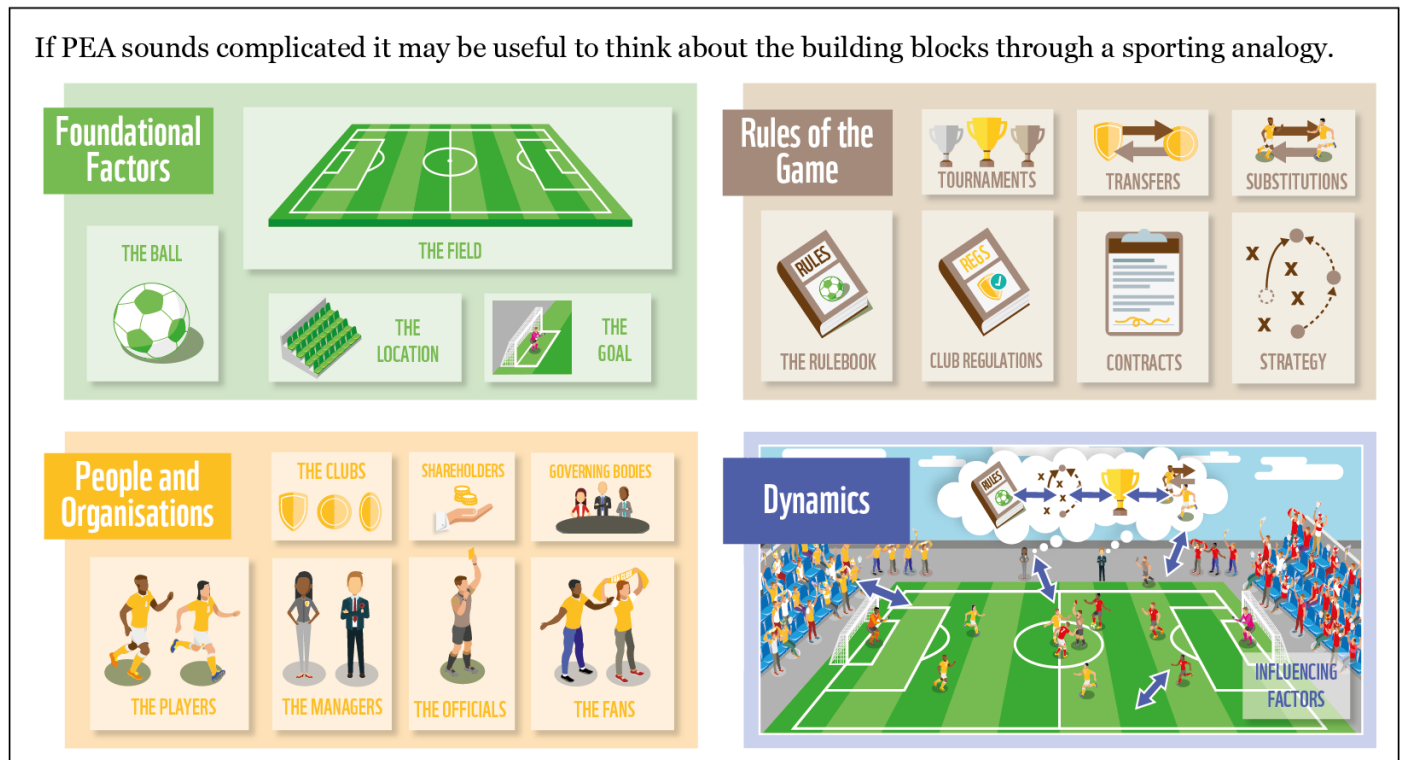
If PEA sounds complicated it may be useful to think about the building blocks through a sporting analogy.

Foundational Factors

THE BALL

THE FIELD

THE LOCATION

THE GOAL

Rules of the Game

TOURNAMENTS

TRANSFERS

SUBSTITUTIONS

RULES

THE RULEBOOK

REGS

CLUB REGULATIONS

CONTRACTS

STRATEGY

People and Organisations

THE CLUBS

SHAREHOLDERS

GOVERNING BODIES

THE PLAYERS

THE MANAGERS

THE OFFICIALS

THE FANS

Dynamics

RULES

INFLUENCING FACTORS